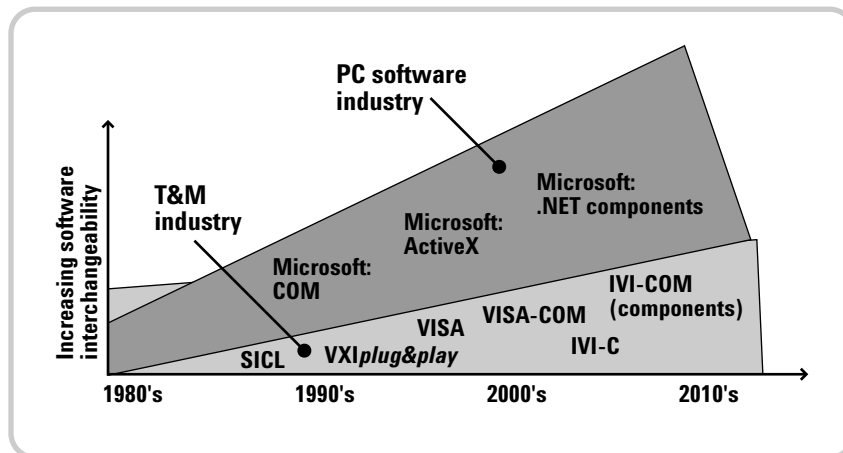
PC software industry

T&M industry

Increasing software interchangeability

Microsoft: .NET components

Microsoft: ActiveX

Microsoft: COM

IVI-COM (components)

VISA

VISA-COM

IVI-C

SICL

VXI*plug&play*

1980's

1990's

2000's

2010's